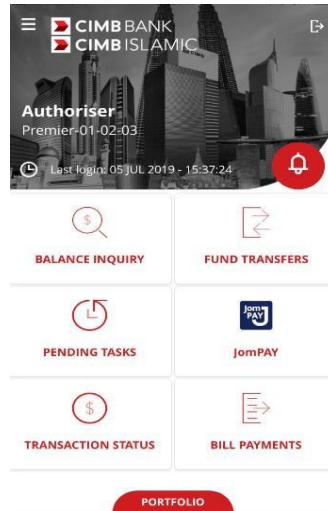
CIMB BANK
CIMB ISLAMIC

Authoriser
Premier-01-02-03

Last login: 05 JUL 2019 - 15:37:24

$
BALANCE INQUIRY

FUND TRANSFERS

PENDING TASKS

Jom PAY
JomPAY

$
TRANSACTION STATUS

BILL PAYMENTS

PORTFOLIO